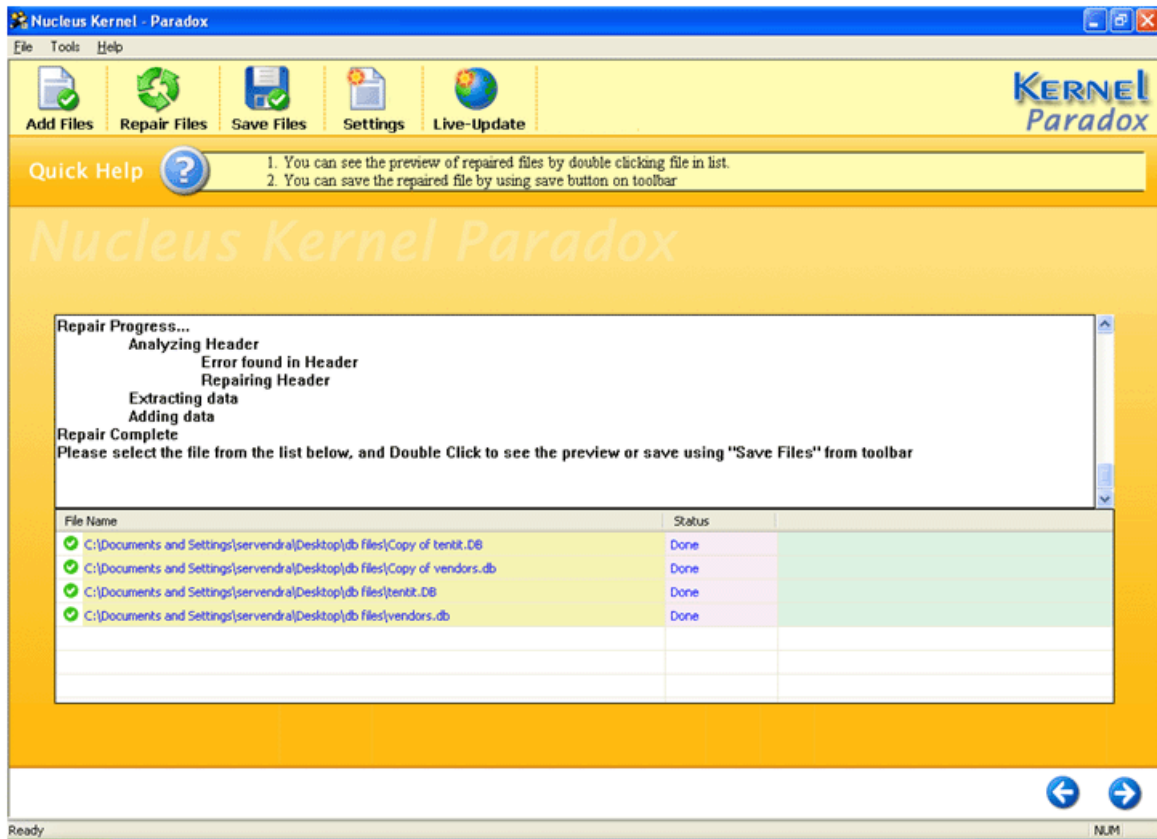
Nucleus Kernel - Paradox

File Tools Help

Add Files Repair Files Save Files Settings Live-Update

KERNEL Paradox

Quick Help

1. You can see the preview of repaired files by double clicking file in list.
2. You can save the repaired file by using save button on toolbar

Nucleus Kernel Paradox

Repair Progress...
Analyzing Header
Error found in Header
Repairing Header
Extracting data
Adding data
Repair Complete
Please select the file from the list below, and Double Click to see the preview or save using "Save Files" from toolbar

| File Name | Status |
|---|---|
| C:\Documents and Settings\servendra\Desktop\db files\Copy of tentit.DB | Done |
| C:\Documents and Settings\servendra\Desktop\db files\Copy of vendors.db | Done |
| C:\Documents and Settings\servendra\Desktop\db files\tentit.DB | Done |
| C:\Documents and Settings\servendra\Desktop\db files\vendors.db | Done |

Ready NUM